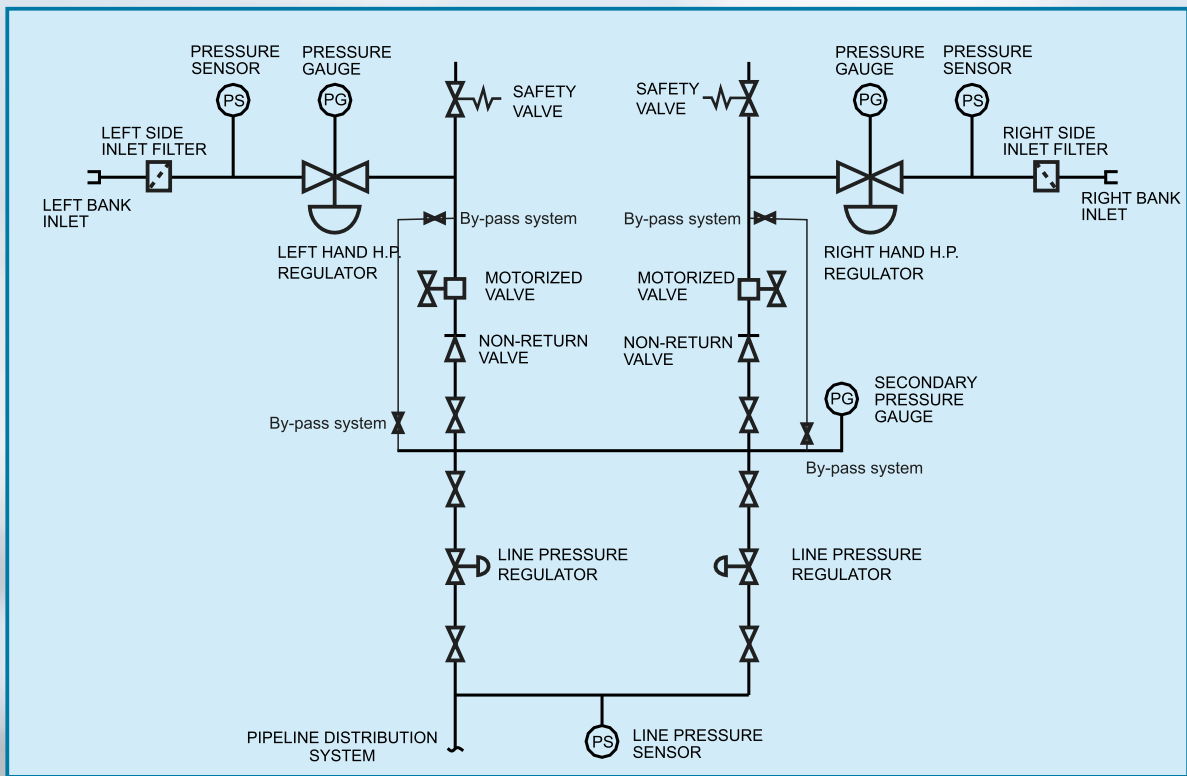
PRESSURE SENSOR
PS
PRESSURE GAUGE
PG
SAFETY VALVE
SAFETY VALVE
PRESSURE GAUGE
PG
PRESSURE SENSOR
PS
LEFT SIDE INLET FILTER
RIGHT SIDE INLET FILTER
LEFT BANK INLET
By-pass system
By-pass system
RIGHT BANK INLET
LEFT HAND H.P. REGULATOR
RIGHT HAND H.P. REGULATOR
MOTORIZED VALVE
MOTORIZED VALVE
NON-RETURN VALVE
NON-RETURN VALVE
PG
SECONDARY PRESSURE GAUGE
By-pass system
By-pass system
LINE PRESSURE REGULATOR
LINE PRESSURE REGULATOR
PIPELINE DISTRIBUTION SYSTEM
PS
LINE PRESSURE SENSOR